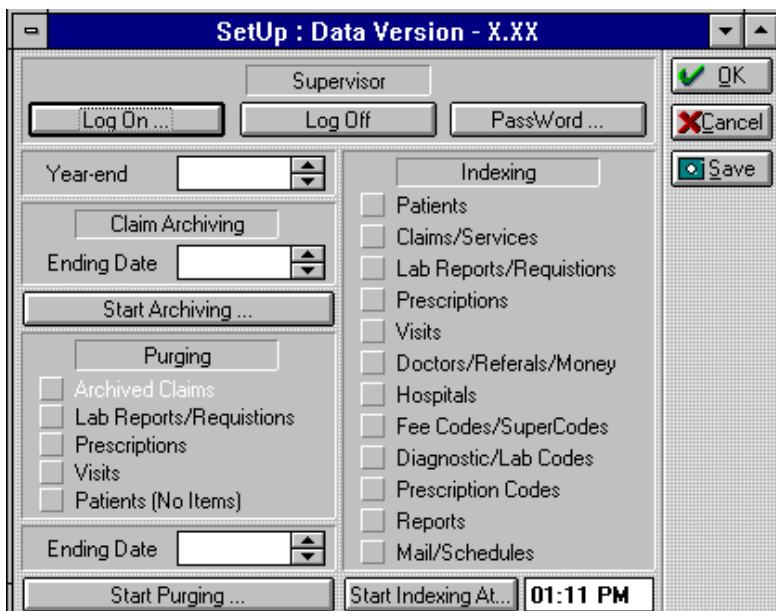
SetUp : Data Version - X.XX

Supervisor

Log On ...

Log Off

PassWord ...

OK

Cancel

Save

Year-end

Claim Archiving

Ending Date

Start Archiving ...

Purging

Archived Claims

Lab Reports/Requistions

Prescriptions

Visits

Patients (No Items)

Ending Date

Start Purging ...

Indexing

Patients

Claims/Services

Lab Reports/Requistions

Prescriptions

Visits

Doctors/Referals/Money

Hospitals

Fee Codes/SuperCodes

Diagnostic/Lab Codes

Prescription Codes

Reports

Mail/Schedules

Start Indexing At...

01:11 PM